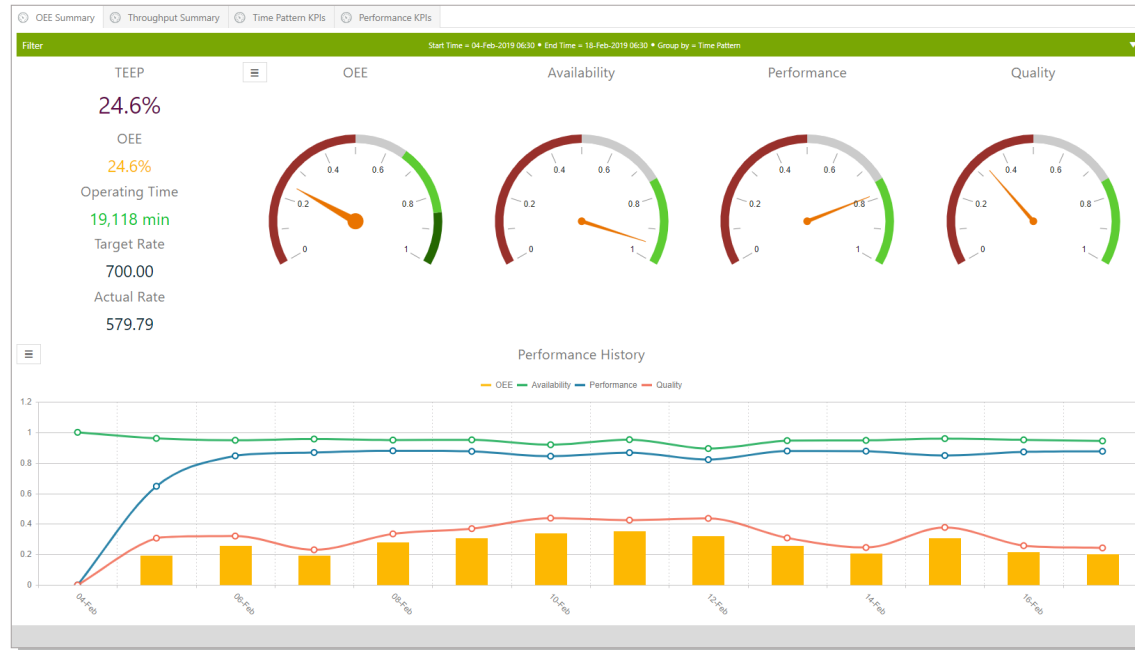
OEE Summary | Throughput Summary | Time Pattern KPIs | Performance KPIs

Filter

Start Time = 04-Feb-2019 06:30 • End Time = 18-Feb-2019 06:30 • Group by = Time Pattern

TEEP
24.6%
OEE
24.6%
Operating Time
19,118 min
Target Rate
700.00
Actual Rate
579.79

≡

OEE
0 0.2 0.4 0.6 0.8 1

Availability
0 0.2 0.4 0.6 0.8 1

Performance
0 0.2 0.4 0.6 0.8 1

Quality
0 0.2 0.4 0.6 0.8 1

≡

Performance History

OEE Availability Performance Quality

1.2
1
0.8
0.6
0.4
0.2
0

04-Feb 06-Feb 08-Feb 10-Feb 12-Feb 14-Feb 16-Feb